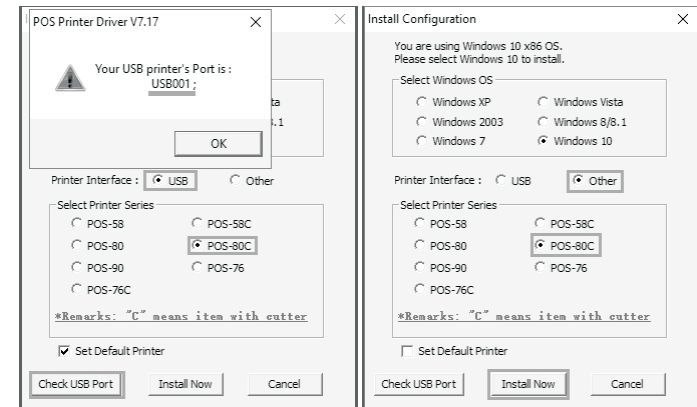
POS Printer Driver V7.17

Your USB printer's Port is :
USB001 ;

OK

ta
3.1

Printer Interface : USB Other

Select Printer Series
POS-58 POS-58C
POS-80 POS-80C
POS-90 POS-76
POS-76C

*Remarks: "C" means item with cutter

Set Default Printer

Check USB Port Install Now Cancel

Install Configuration

You are using Windows 10 x86 OS.
Please select Windows 10 to install.

Select Windows OS
Windows XP Windows Vista
Windows 2003 Windows 8/8.1
Windows 7 Windows 10

Printer Interface : USB Other

Select Printer Series
POS-58 POS-58C
POS-80 POS-80C
POS-90 POS-76
POS-76C

*Remarks: "C" means item with cutter

Set Default Printer

Check USB Port Install Now Cancel